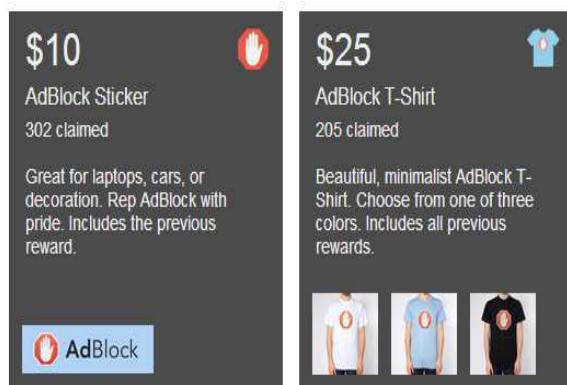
$10

AdBlock Sticker

302 claimed

Great for laptops, cars, or decoration. Rep AdBlock with pride. Includes the previous reward.

AdBlock

$25

AdBlock T-Shirt

205 claimed

Beautiful, minimalist AdBlock T-Shirt. Choose from one of three colors. Includes all previous rewards.